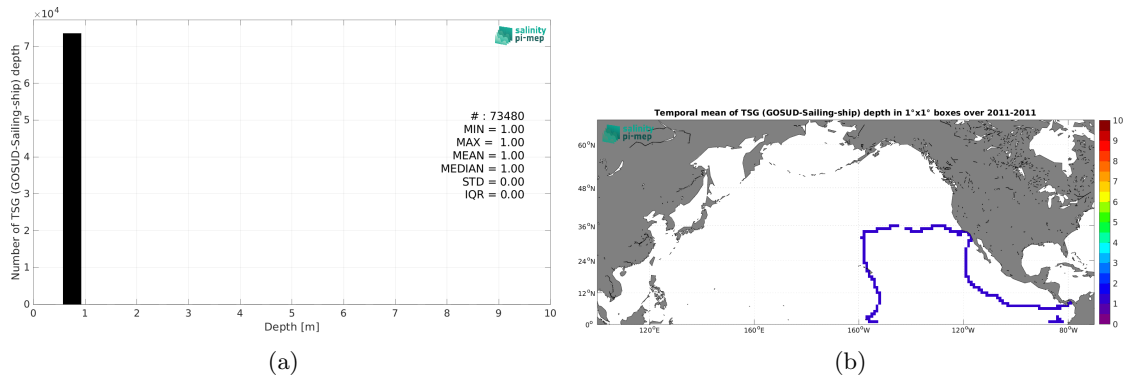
$\times 10^4$

7
6
5
4
3
2
1
0

Number of TSG (GOSUD-Sailing-ship) depth

salinity pi-mep

# : 73480
MIN = 1.00
MAX = 1.00
MEAN = 1.00
MEDIAN = 1.00
STD = 0.00
IQR = 0.00

0 1 2 3 4 5 6 7 8 9 10
Depth [m]

(a)

Temporal mean of TSG (GOSUD-Sailing-ship) depth in 1°x1° boxes over 2011-2011

salinity pi-mep

60°N
48°N
36°N
24°N
12°N
0°

120°E 160°E 160°W 120°W 80°W

10
9
8
7
6
5
4
3
2
1
0

(b)